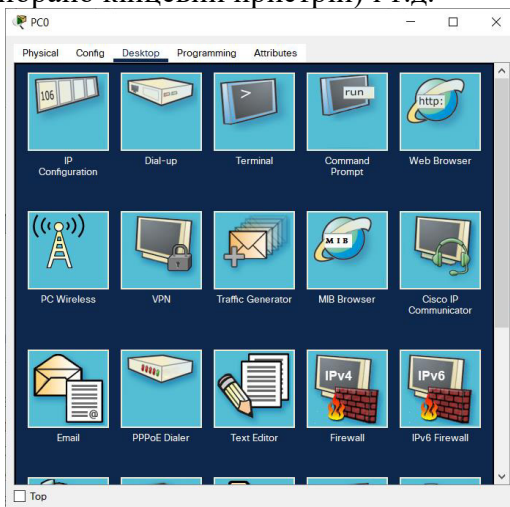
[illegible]

PC0

Physical Config Desktop Programming Attributes

106

IP Configuration

Dial-up

Terminal

run

Command Prompt

http:

Web Browser

PC Wireless

VPN

Traffic Generator

MIB

MIB Browser

Cisco IP Communicator

Email

PPPoE Dialer

Text Editor

IPv4

Firewall

IPv6

IPv6 Firewall

Top